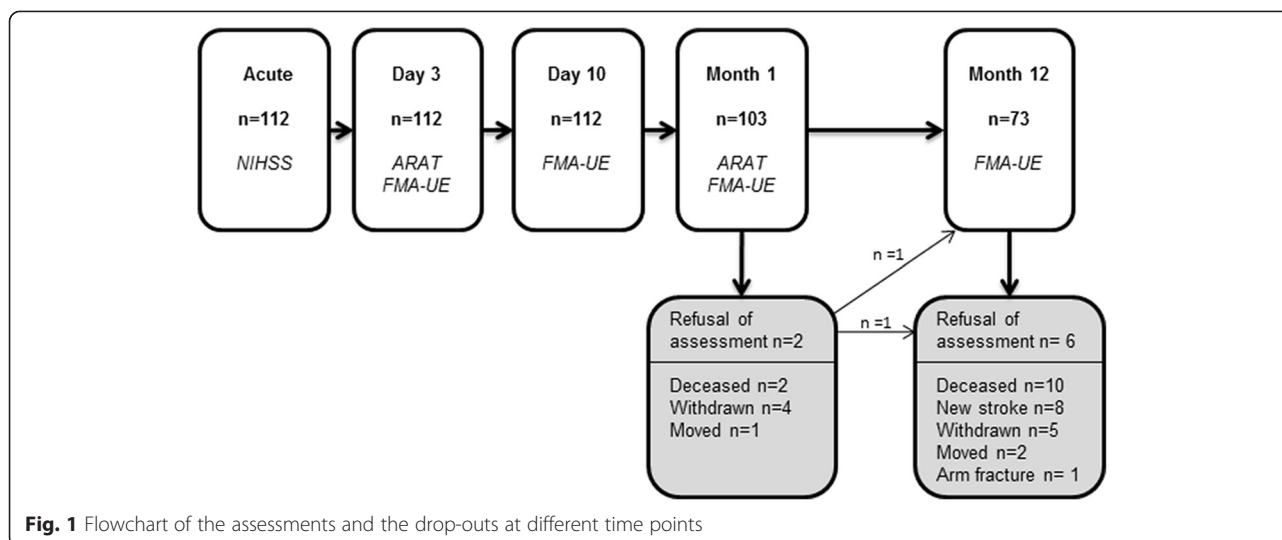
Acute
n=112
NIHSS

Day 3
n=112
ARAT
FMA-UE

Day 10
n=112
FMA-UE

Month 1
n=103
ARAT
FMA-UE

Month 12
n=73
FMA-UE

n =1

n =1

Refusal of assessment n=2

Deceased n=2
Withdrawn n=4
Moved n=1

Refusal of assessment n= 6

Deceased n=10
New stroke n=8
Withdrawn n=5
Moved n=2
Arm fracture n= 1

**Fig. 1** Flowchart of the assessments and the drop-outs at different time points